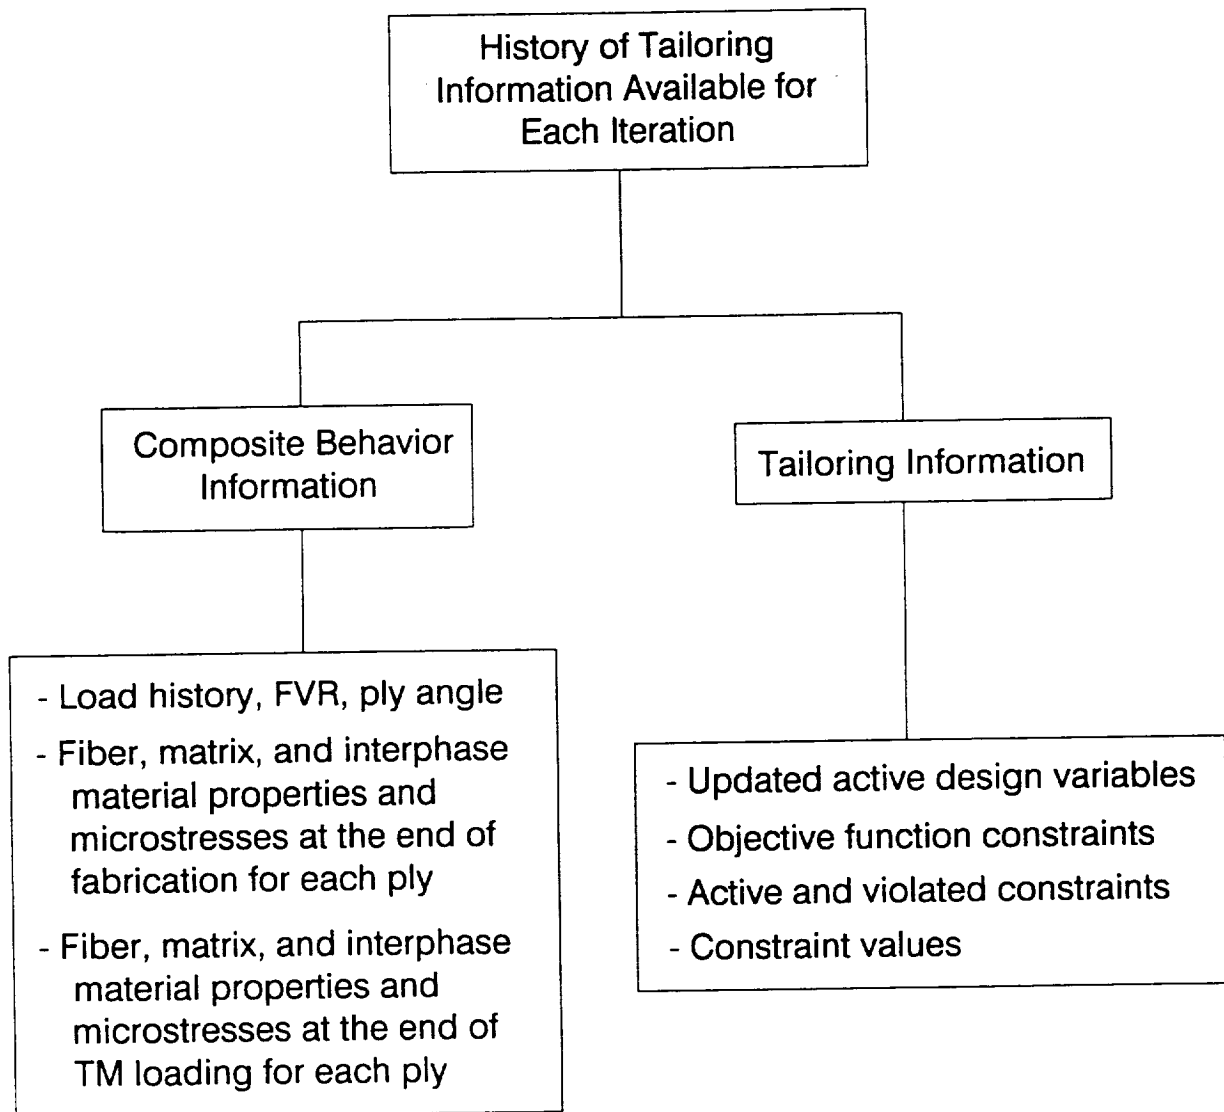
History of Tailoring Information Available for Each Iteration

Composite Behavior Information

Tailoring Information

- Load history, FVR, ply angle
- Fiber, matrix, and interphase material properties and microstresses at the end of fabrication for each ply
- Fiber, matrix, and interphase material properties and microstresses at the end of TM loading for each ply

- Updated active design variables
- Objective function constraints
- Active and violated constraints
- Constraint values